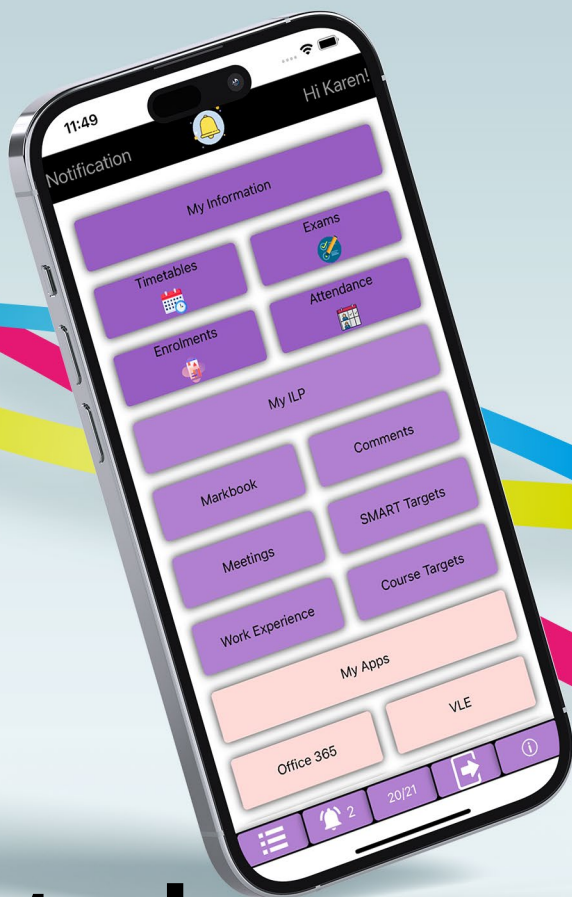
11:49

Hi Karen!

Notification

My Information

Timetables

Exams

Enrolments

Attendance

My ILP

Markbook

Comments

Meetings

SMART Targets

Work Experience

Course Targets

My Apps

Office 365

VLE

2

20/21